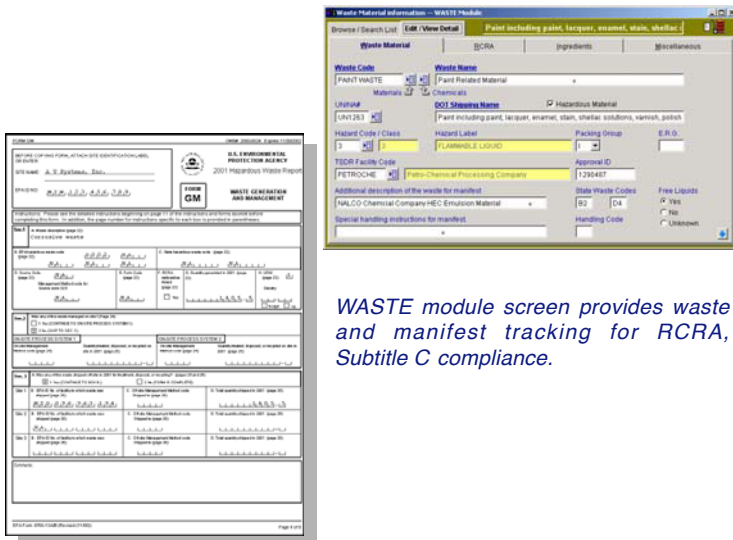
Waste Material information — WASTE Module

Browse / Search List | Edit / View Detail | Paint including paint, lacquer, enamel, stain, shellac s

Waste Material | RCRA | Ingredients | Miscellaneous

Waste Code
PAINT WASTE
Materials Chemicals

Waste Name
Paint Related Material

UN/NA#
UN1263

DOT Shipping Name
Hazardous Material
Paint including paint, lacquer, enamel, stain, shellac solutions, varnish, polish

Hazard Code / Class
3 | 3

Hazard Label
FLAMMABLE LIQUID

Packing Group
II

E.R.G.

TSDR Facility Code
PETROCHE | Petro-Chemical Processing Company

Approval ID
1290487

Additional description of the waste for manifest
NALCO Chemical Company HEC Emulsion Material

State Waste Codes
B2 | D4

Free Liquids
Yes
No
Unknown

Special handling instructions for manifest

Handling Code

FORM GM

U.S. ENVIRONMENTAL PROTECTION AGENCY
2001 Hazardous Waste Report

SITE NAME A V Systems, Inc.

FORM GM

WASTE GENERATION AND MANAGEMENT

Corrosive waste

WASTE module screen provides waste and manifest tracking for RCRA, Subtitle C compliance.